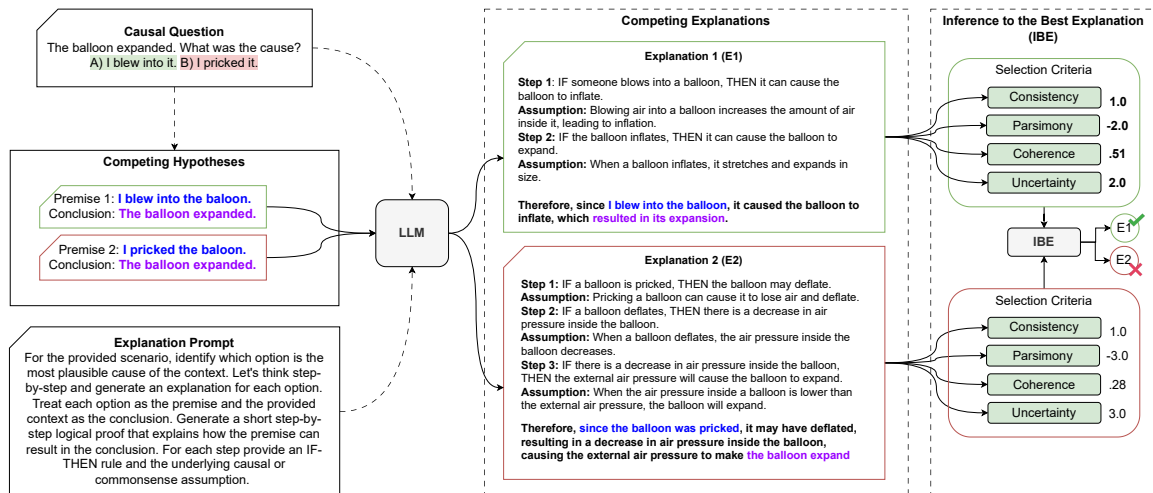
Causal Question
The balloon expanded. What was the cause?
A) I blew into it. B) I pricked it.

Competing Hypotheses

Premise 1: I blew into the baloon.
Conclusion: The balloon expanded.

Premise 2: I pricked the baloon.
Conclusion: The balloon expanded.

LLM

Explanation Prompt
For the provided scenario, identify which option is the most plausible cause of the context. Let's think step-by-step and generate an explanation for each option. Treat each option as the premise and the provided context as the conclusion. Generate a short step-by-step logical proof that explains how the premise can result in the conclusion. For each step provide an IF-THEN rule and the underlying causal or commonsense assumption.

Competing Explanations

Explanation 1 (E1)

Step 1: IF someone blows into a balloon, THEN it can cause the balloon to inflate.
Assumption: Blowing air into a balloon increases the amount of air inside it, leading to inflation.
Step 2: IF the balloon inflates, THEN it can cause the balloon to expand.
Assumption: When a balloon inflates, it stretches and expands in size.

Therefore, since I blew into the balloon, it caused the balloon to inflate, which resulted in its expansion.

Explanation 2 (E2)

Step 1: IF a balloon is pricked, THEN the balloon may deflate.
Assumption: Pricking a balloon can cause it to lose air and deflate.
Step 2: IF a balloon deflates, THEN there is a decrease in air pressure inside the balloon.
Assumption: When a balloon deflates, the air pressure inside the balloon decreases.
Step 3: IF there is a decrease in air pressure inside the balloon, THEN the external air pressure will cause the balloon to expand.
Assumption: When the air pressure inside a balloon is lower than the external air pressure, the balloon will expand.

Therefore, since the balloon was pricked, it may have deflated, resulting in a decrease in air pressure inside the balloon, causing the external air pressure to make the balloon expand

Inference to the Best Explanation (IBE)

Selection Criteria
Consistency 1.0
Parsimony -2.0
Coherence .51
Uncertainty 2.0

IBE
E1
E2

Selection Criteria
Consistency 1.0
Parsimony -3.0
Coherence .28
Uncertainty 3.0